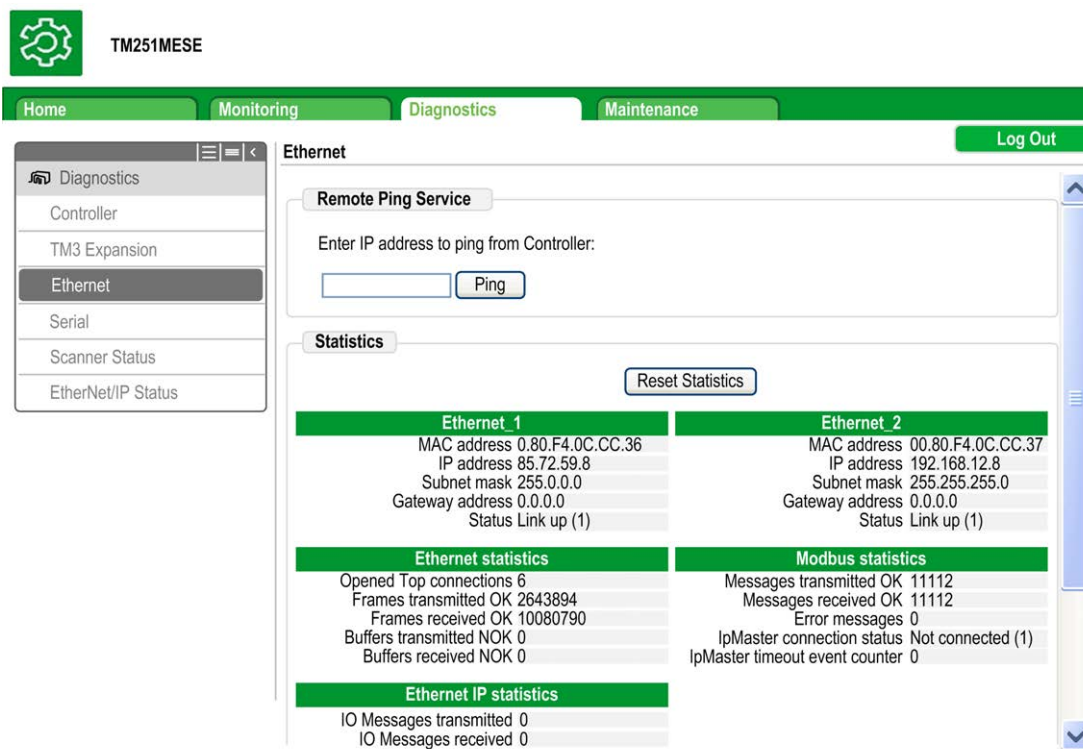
TM251MESE

Home
Monitoring
Diagnostics
Maintenance

Log Out

Diagnostics
Controller
TM3 Expansion
Ethernet
Serial
Scanner Status
EtherNet/IP Status

Ethernet

Remote Ping Service

Enter IP address to ping from Controller:

Ping

Statistics

Reset Statistics

| Ethernet_1 | |
|---|---|
| MAC address | 0.80.F4.0C.CC.36 |
| IP address | 85.72.59.8 |
| Subnet mask | 255.0.0.0 |
| Gateway address | 0.0.0.0 |
| Status | Link up (1) |

| Ethernet_2 | |
|---|---|
| MAC address | 00.80.F4.0C.CC.37 |
| IP address | 192.168.12.8 |
| Subnet mask | 255.255.255.0 |
| Gateway address | 0.0.0.0 |
| Status | Link up (1) |

| Ethernet statistics | |
|---|---|
| Opened Top connections | 6 |
| Frames transmitted OK | 2643894 |
| Frames received OK | 10080790 |
| Buffers transmitted NOK | 0 |
| Buffers received NOK | 0 |

| Modbus statistics | |
|---|---|
| Messages transmitted OK | 11112 |
| Messages received OK | 11112 |
| Error messages | 0 |
| IpMaster connection status | Not connected (1) |
| IpMaster timeout event counter | 0 |

| Ethernet IP statistics | |
|---|---|
| IO Messages transmitted | 0 |
| IO Messages received | 0 |